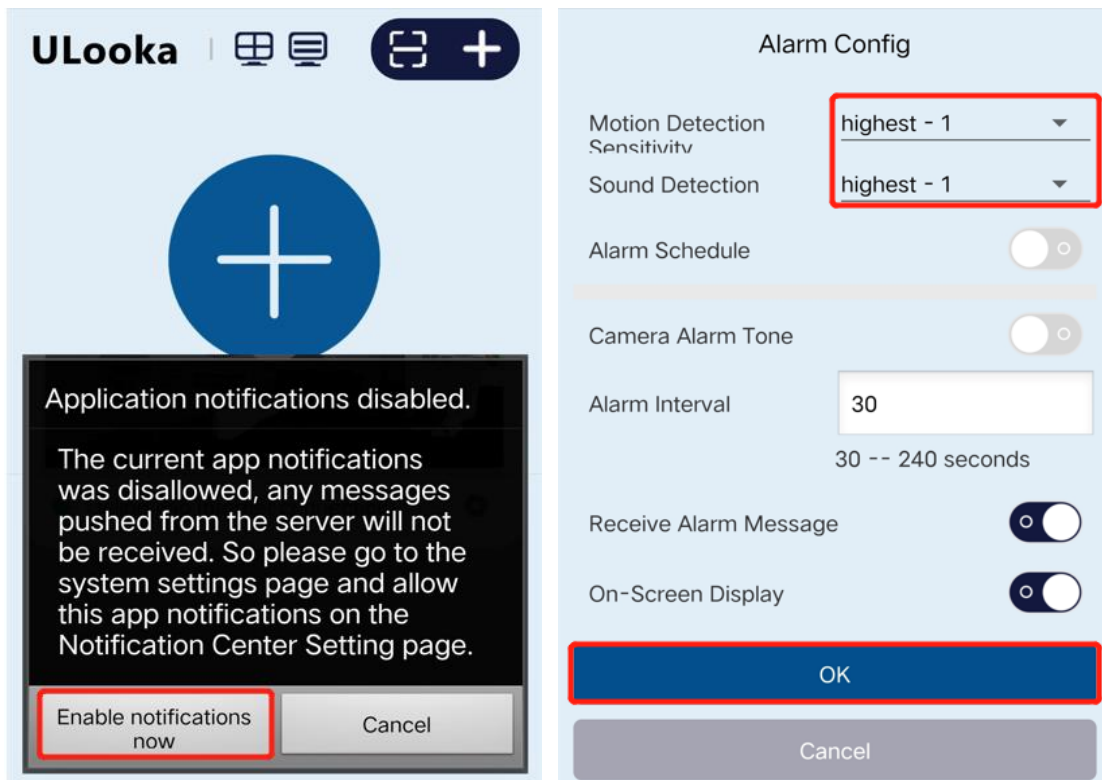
ULooka

Application notifications disabled.

The current app notifications was disallowed, any messages pushed from the server will not be received. So please go to the system settings page and allow this app notifications on the Notification Center Setting page.

Enable notifications now

Cancel

Alarm Config

Motion Detection Sensitivity
highest - 1

Sound Detection
highest - 1

Alarm Schedule

Camera Alarm Tone

Alarm Interval
30
30 -- 240 seconds

Receive Alarm Message

On-Screen Display

OK

Cancel